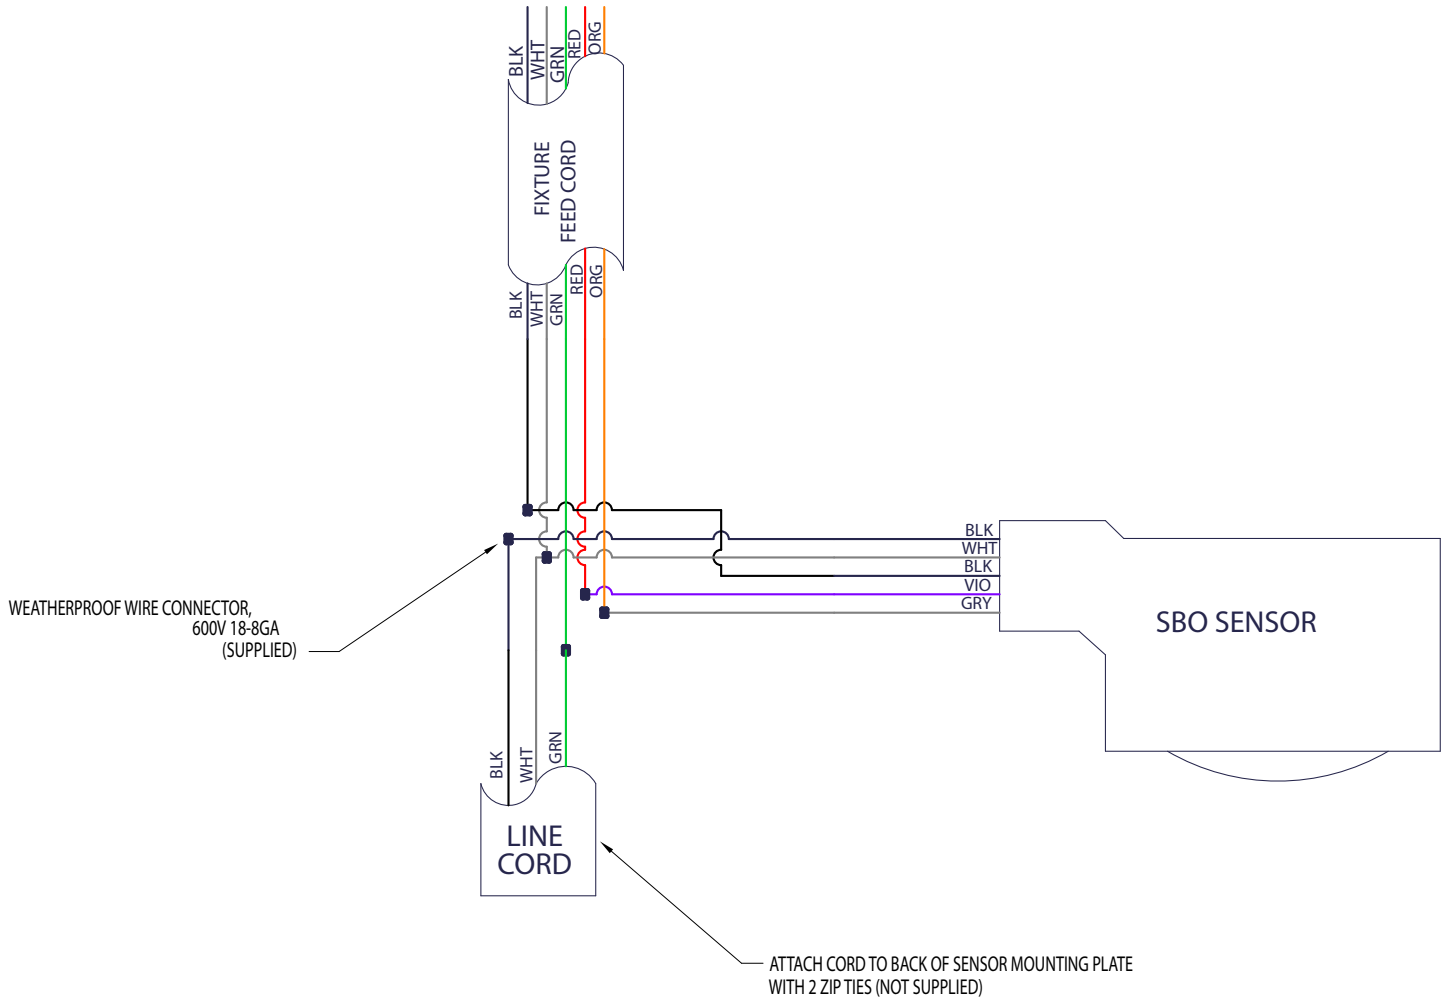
BLK
WHT
GRN
RED
ORG

FIXTURE
FEED CORD

BLK
WHT
GRN
RED
ORG

BLK
WHT
BLK
VIO
GRY

SBO SENSOR

WEATHERPROOF WIRE CONNECTOR,
600V 18-8GA
(SUPPLIED)

BLK
WHT
GRN

LINE
CORD

ATTACH CORD TO BACK OF SENSOR MOUNTING PLATE
WITH 2 ZIP TIES (NOT SUPPLIED)